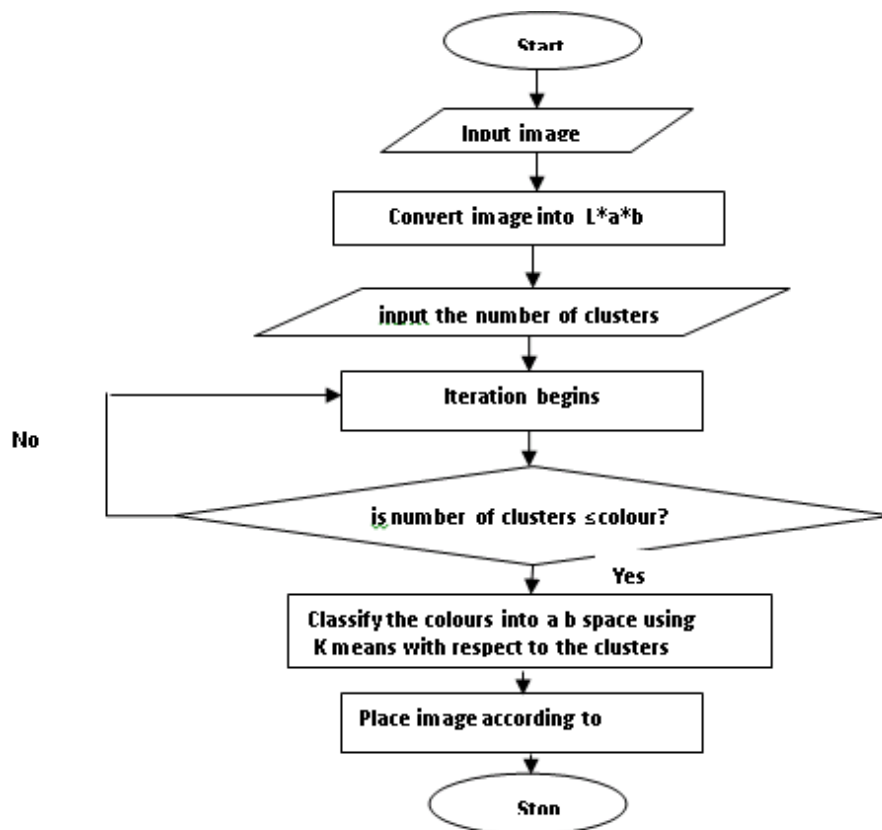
Start

Input image

Convert image into L*a*b

input the number of clusters

Iteration begins

No

is number of clusters ≤colour?

Yes

Classify the colours into a b space using K means with respect to the clusters

Place image according to

Stop